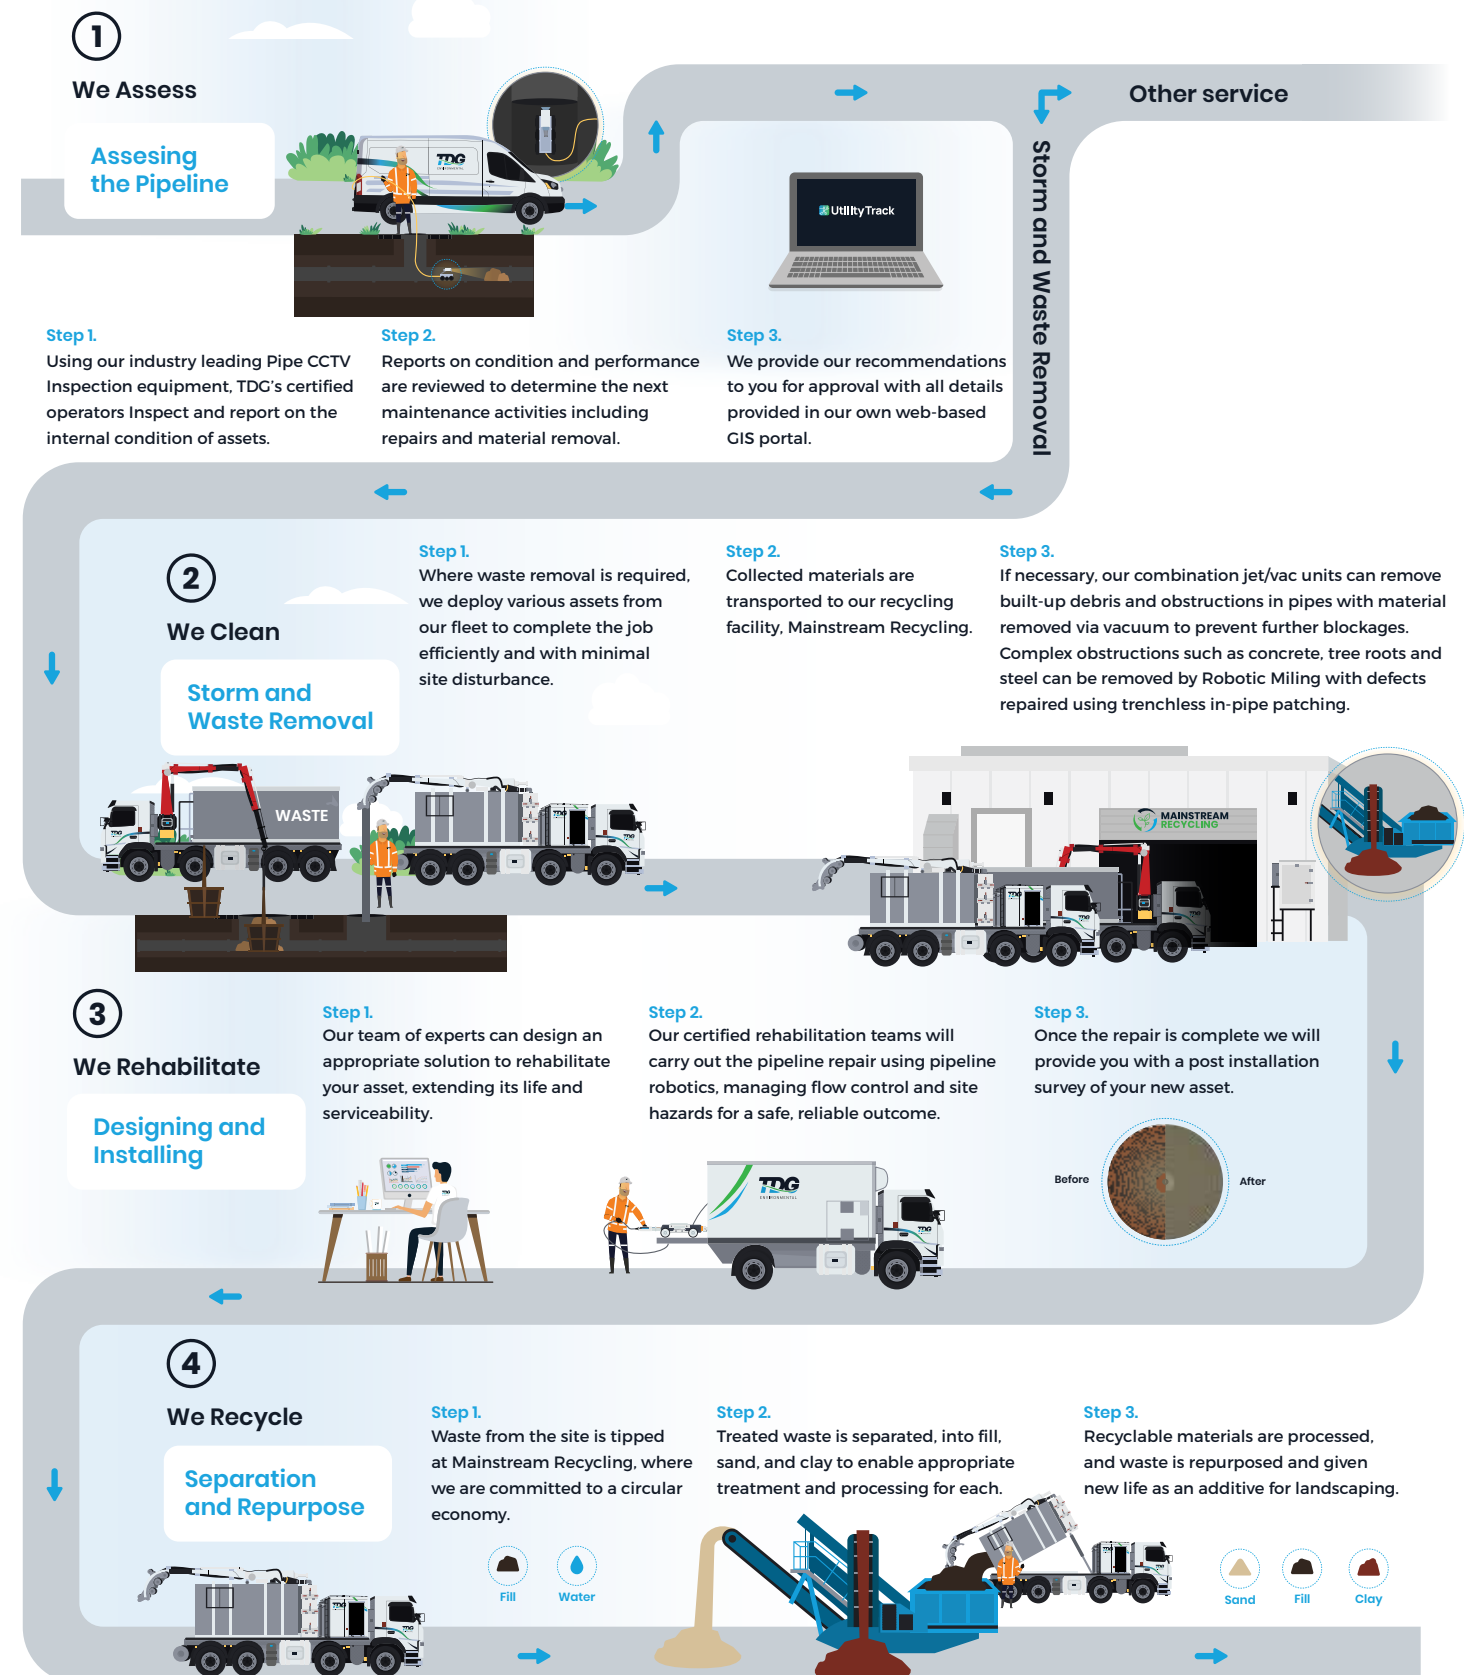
1

We Assess

Assessing the Pipeline

Other service

Storm and Waste Removal

UtilityTrack

Step 1.
Using our industry leading Pipe CCTV Inspection equipment, TDG's certified operators Inspect and report on the internal condition of assets.

Step 2.
Reports on condition and performance are reviewed to determine the next maintenance activities including repairs and material removal.

Step 3.
We provide our recommendations to you for approval with all details provided in our own web-based GIS portal.

2

We Clean

Storm and Waste Removal

Step 1.
Where waste removal is required, we deploy various assets from our fleet to complete the job efficiently and with minimal site disturbance.

Step 2.
Collected materials are transported to our recycling facility, Mainstream Recycling.

Step 3.
If necessary, our combination jet/vac units can remove built-up debris and obstructions in pipes with material removed via vacuum to prevent further blockages. Complex obstructions such as concrete, tree roots and steel can be removed by Robotic Miling with defects repaired using trenchless in-pipe patching.

WASTE

MAINSTREAM RECYCLING

3

We Rehabilitate

Designing and Installing

Step 1.
Our team of experts can design an appropriate solution to rehabilitate your asset, extending its life and serviceability.

Step 2.
Our certified rehabilitation teams will carry out the pipeline repair using pipeline robotics, managing flow control and site hazards for a safe, reliable outcome.

Step 3.
Once the repair is complete we will provide you with a post installation survey of your new asset.

Before

After

4

We Recycle

Separation and Repurpose

Step 1.
Waste from the site is tipped at Mainstream Recycling, where we are committed to a circular economy.

Step 2.
Treated waste is separated, into fill, sand, and clay to enable appropriate treatment and processing for each.

Step 3.
Recyclable materials are processed, and waste is repurposed and given new life as an additive for landscaping.

Fill

Water

Sand

Fill

Clay